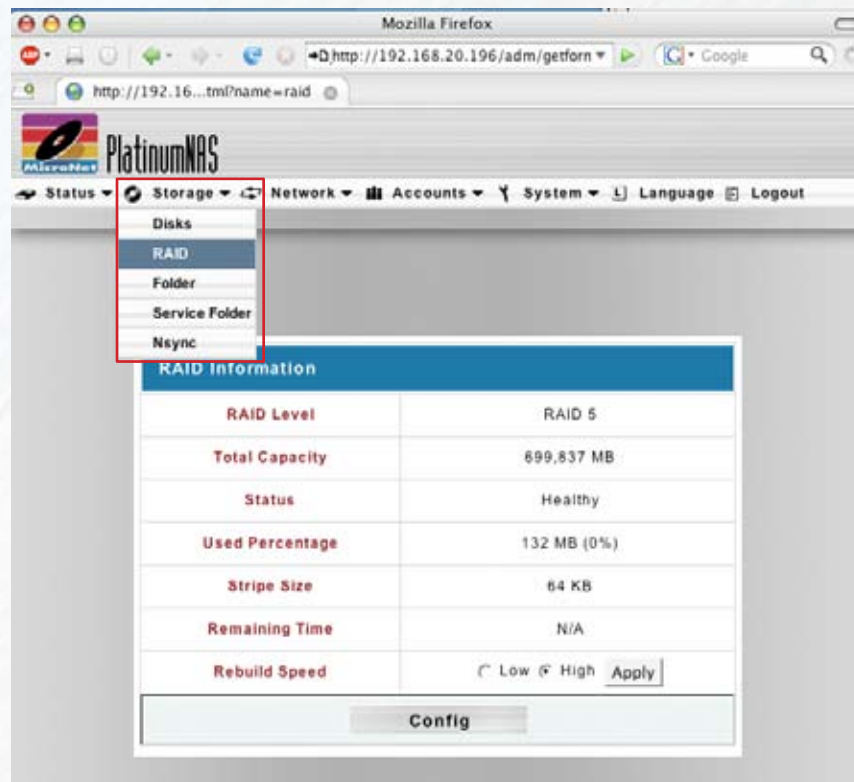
Mozilla Firefox

http://192.168.20.196/adm/getforn

Google

http://192.16...tml?name=raid

MicroNet PlatinumNAS

Status ▾ Storage ▾ Network ▾ Accounts ▾ System ▾ Language Logout

Disks
RAID
Folder
Service Folder
Nsync

RAID Information

| RAID Level | RAID 5 |
|---|---|
| Total Capacity | 699,837 MB |
| Status | Healthy |
| Used Percentage | 132 MB (0%) |
| Stripe Size | 64 KB |
| Remaining Time | N/A |
| Rebuild Speed | Low High Apply |

Config